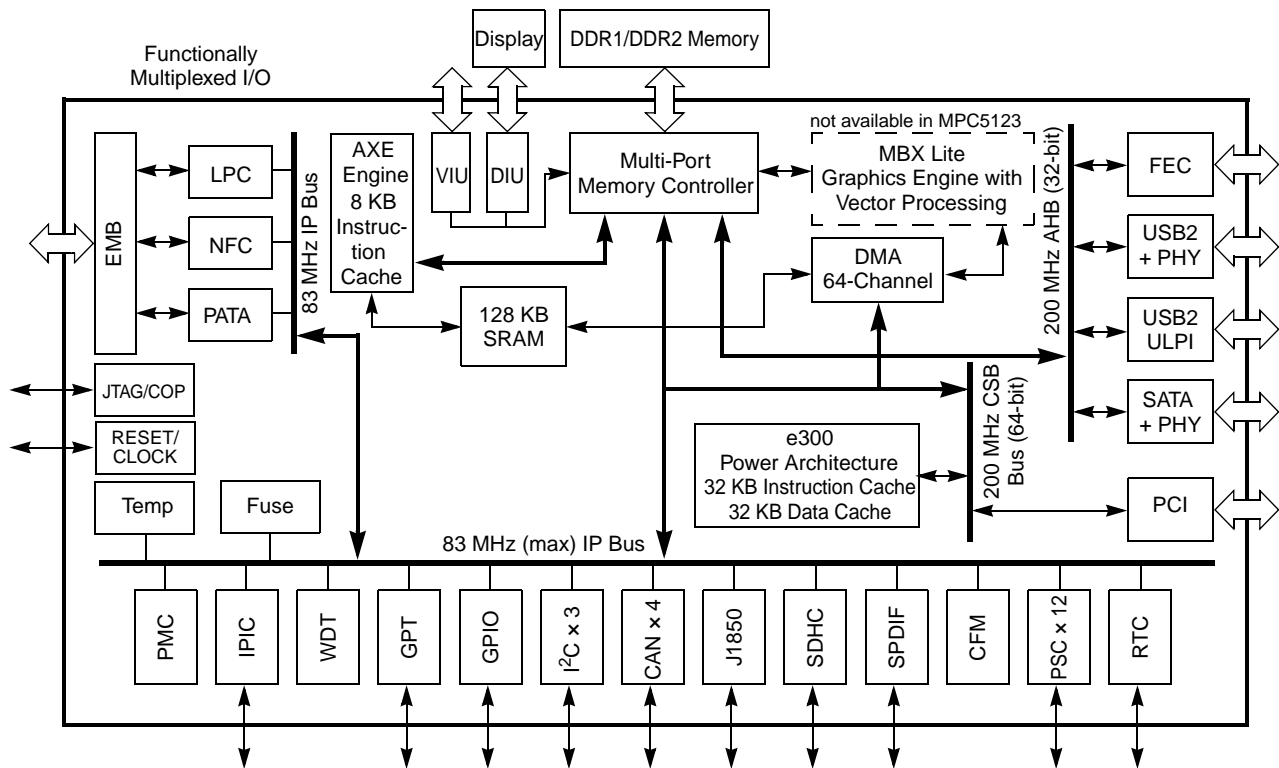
Display

DDR1/DDR2 Memory

Functionally Multiplexed I/O

not available in MPC5123

EMB

LPC

NFC

PATA

83 MHz IP Bus

AXE Engine 8 KB Instruction Cache

VIU

DIU

Multi-Port Memory Controller

MBX Lite Graphics Engine with Vector Processing

DMA 64-Channel

128 KB SRAM

200 MHz AHB (32-bit)

FEC

USB2 + PHY

USB2 ULPI

SATA + PHY

JTAG/COP

RESET/ CLOCK

e300 Power Architecture 32 KB Instruction Cache 32 KB Data Cache

200 MHz CSB Bus (64-bit)

PCI

Temp

Fuse

83 MHz (max) IP Bus

PMC

IPIC

WDT

GPT

GPIO

$I^2C \times 3$

CAN × 4

J1850

SDHC

SPDIF

CFM

PSC × 12

RTC